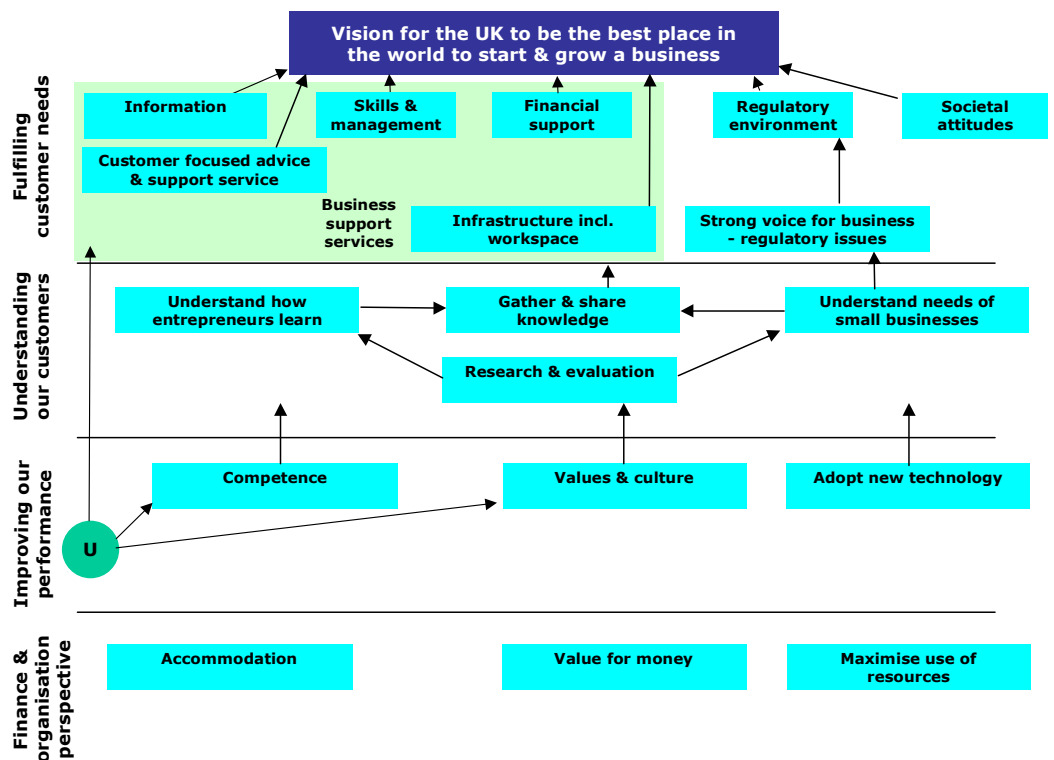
Vision for the UK to be the best place in the world to start & grow a business

Fulfilling customer needs

Information

Skills & management

Financial support

Regulatory environment

Societal attitudes

Customer focused advice & support service

Business support services

Infrastructure incl. workspace

Strong voice for business - regulatory issues

Understanding our customers

Understand how entrepreneurs learn

Gather & share knowledge

Understand needs of small businesses

Research & evaluation

Improving our performance

Competence

Values & culture

Adopt new technology

U

Finance & organisation perspective

Accommodation

Value for money

Maximise use of resources